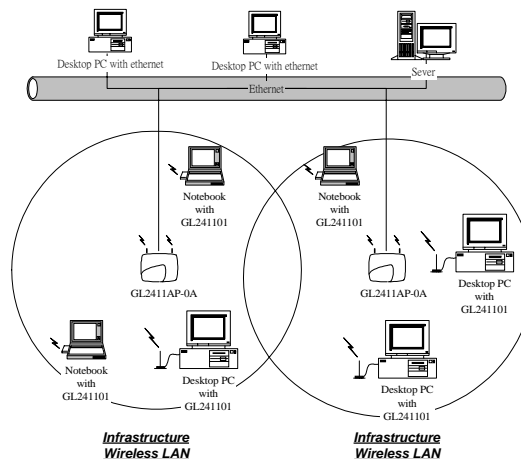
Desktop PC with ethernet

Desktop PC with ethernet

Sever

Ethernet

Notebook with GL241101

Notebook with GL241101

GL2411AP-0A

GL2411AP-0A

Desktop PC with GL241101

Notebook with GL241101

Desktop PC with GL241101

Desktop PC with GL241101

Infrastructure Wireless LAN

Infrastructure Wireless LAN